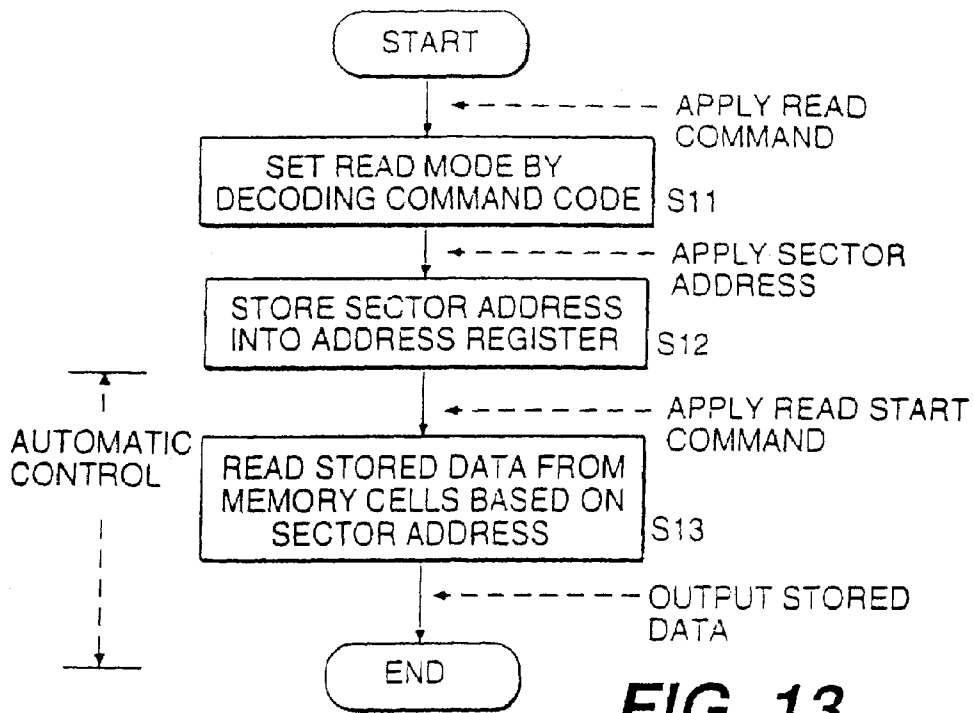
START

APPLY READ COMMAND

SET READ MODE BY DECODING COMMAND CODE

S11

APPLY SECTOR ADDRESS

STORE SECTOR ADDRESS INTO ADDRESS REGISTER

S12

AUTOMATIC CONTROL

APPLY READ START COMMAND

READ STORED DATA FROM MEMORY CELLS BASED ON SECTOR ADDRESS

S13

OUTPUT STORED DATA

END

FIG. 13